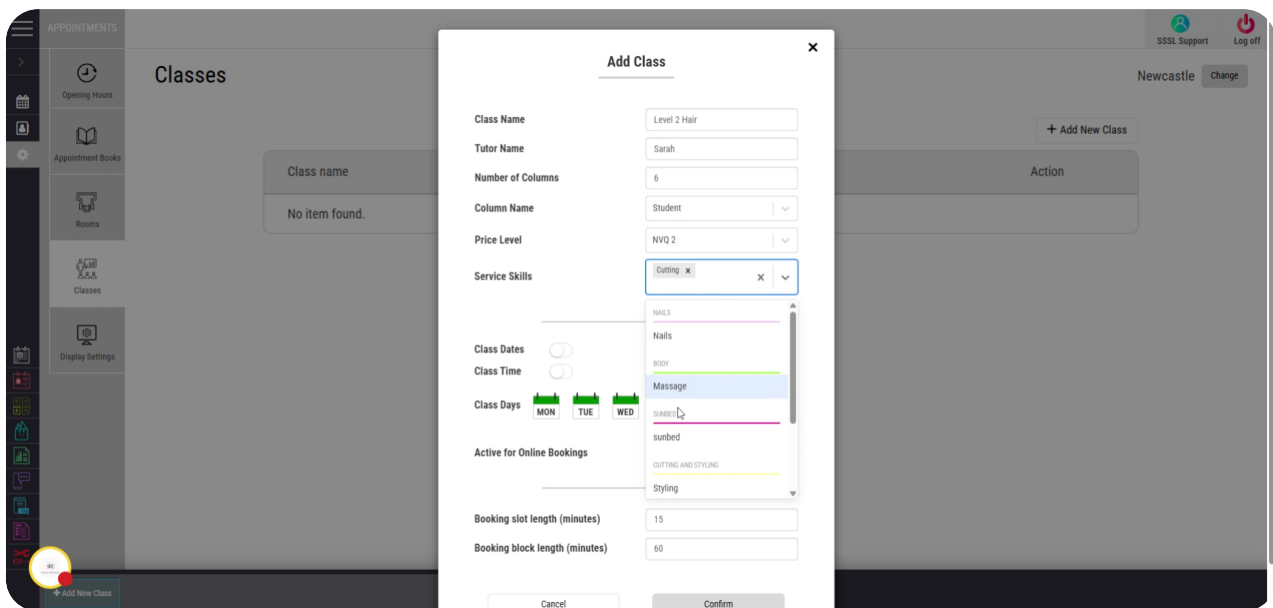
APPOINTMENTS

Opening Hours

Appointment Books

Rooms

Classes

Display Settings

Classes

SSSL Support
Log off

Newcastle
Change

+ Add New Class

| Class name | Action |
|---|---|
| No item found. | |

Add Class

×

Class Name
Level 2 Hair

Tutor Name
Sarah

Number of Columns
6

Column Name
Student

Price Level
NVQ 2

Service Skills
Cutting ×

NAILS
Nails
BODY
Massage
SUNBED
sunbed
CUTTING AND STYLING
Styling

Class Dates

Class Time

Class Days
MON TUE WED

Active for Online Bookings

Booking slot length (minutes)
15

Booking block length (minutes)
60

Cancel
Confirm

+ Add New Class